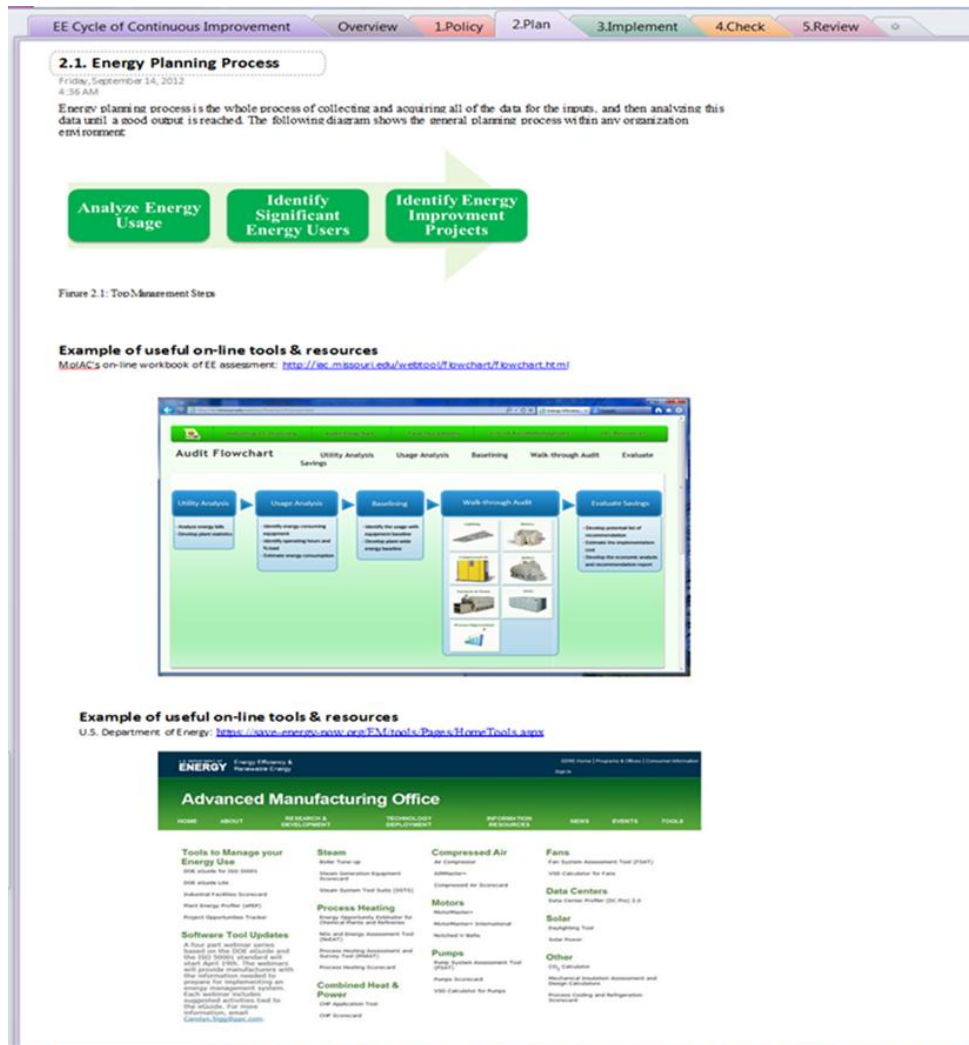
EE Cycle of Continuous Improvement | Overview | 1.Policy | 2.Plan | 3.Implement | 4.Check | 5.Review

2.1. Energy Planning Process

Friday, September 14, 2012
4:36 AM

Energy planning process is the whole process of collecting and acquiring all of the data for the inputs, and then analyzing this data until a good output is reached. The following diagram shows the general planning process within any organization environment

Analyze Energy Usage

Identify Significant Energy Users

Identify Energy Improvment Projects

Figure 2.1: Top Management Steps

Example of useful on-line tools & resources
MoIAC's on-line workbook of EE assessment: http://iac.missouri.edu/webtool/flowchart/flowchart.html

Audit Flowchart
Utility Analysis | Usage Analysis | Baselining | Walk-through Audit | Evaluate Savings

Utility Analysis
- Analyze energy bills
- Develop plant statistics

Usage Analysis
- Identify energy consuming equipment
- Identify operating hours and % load
- Estimate energy consumption

Baselining
- Identify the usage with equipment baseline
- Develop plant-wide energy baseline

Walk-through Audit

Evaluate Savings
- Develop potential list of recommendation
- Estimate the implementation cost
- Develop the economic analysis and recommendation report

Example of useful on-line tools & resources
U.S. Department of Energy: https://save-energy-now.org/EM/tools/Pages/HomeTools.aspx

ENERGY Energy Efficiency & Renewable Energy

Advanced Manufacturing Office

HOME | ABOUT | RESEARCH & DEVELOPMENT | TECHNOLOGY DEPLOYMENT | INFORMATION RESOURCES | NEWS | EVENTS | TOOLS

Tools to Manage your Energy Use
DOE eGuide for ISO 50001
DOE eGuide Lite
Industrial Facilities Scorecard
Plant Energy Profiler (ePEP)
Project Opportunities Tracker

Software Tool Updates
A four part webinar series based on the DOE eGuide and the ISO 50001 standard will start April 19th. The webinars will provide manufacturers with the information needed to prepare for implementing an energy management system. Each webinar includes suggested activities tied to the eGuide. For more information, email Carolyn.Sigg@ee.doe.gov.

Steam
Boiler Tune-up
Steam Generation Equipment Scorecard
Steam System Tool Suite (SSTS)

Process Heating
Energy Opportunity Estimator for Chemical Plants and Refineries
NOx and Energy Assessment Tool (NxEAT)
Process Heating Assessment and Survey Tool (PHAST)
Process Heating Scorecard

Combined Heat & Power
CHP Application Tool
CHP Scorecard

Compressed Air
Air Compressor
AIRMaster+
Compressed Air Scorecard

Motors
MotorMaster+
MotorMaster+ International
Notched V-Belts

Pumps
Pump System Assessment Tool (PSAT)
Pumps Scorecard
VSD Calculator for Pumps

Fans
Fan System Assessment Tool (FSAT)
VSD Calculator for Fans

Data Centers
Data Center Profiler (DC Pro) 2.0

Solar
Daylighting Tool
Solar Power

Other
$CO_2$ Calculator
Mechanical Insulation Assessment and Design Calculators
Process Cooling and Refrigeration Scorecard